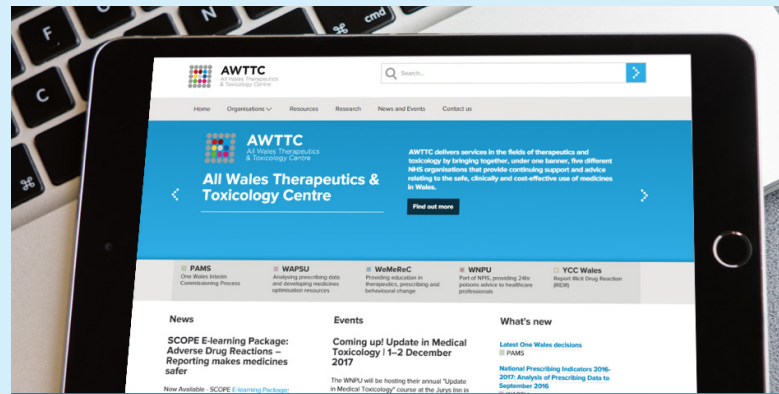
F
C
N
⌘ cmd
⌘

AWTTC
All Wales Therapeutics & Toxicology Centre

Search...

Home
Organisations
Resources
Research
News and Events
Contact us

AWTTC
All Wales Therapeutics & Toxicology Centre

All Wales Therapeutics & Toxicology Centre

AWTTC delivers services in the fields of therapeutics and toxicology by bringing together, under one banner, five different NHS organisations that provide continuing support and advice relating to the safe, clinically and cost-effective use of medicines in Wales.

Find out more

PAMS
One Wales Interim Commissioning Process

WAPSU
Analysing prescribing data and developing medicines optimisation resources

WeMeReC
Providing education in therapeutics, prescribing and behavioural change

WNPU
Part of NPIS, providing 24hr poisons advice to healthcare professionals

YCC Wales
Report Illicit Drug Reaction (RIDR)

News

SCOPE E-learning Package: Adverse Drug Reactions – Reporting makes medicines safer

Now Available - SCOPE E-learning Package:

Events

Coming up! Update in Medical Toxicology | 1–2 December 2017

The WNPU will be hosting their annual "Update in Medical Toxicology" course at the Jurys Inn in

What's new

Latest One Wales decisions
PAMS

National Prescribing Indicators 2016-2017: Analysis of Prescribing Data to September 2016